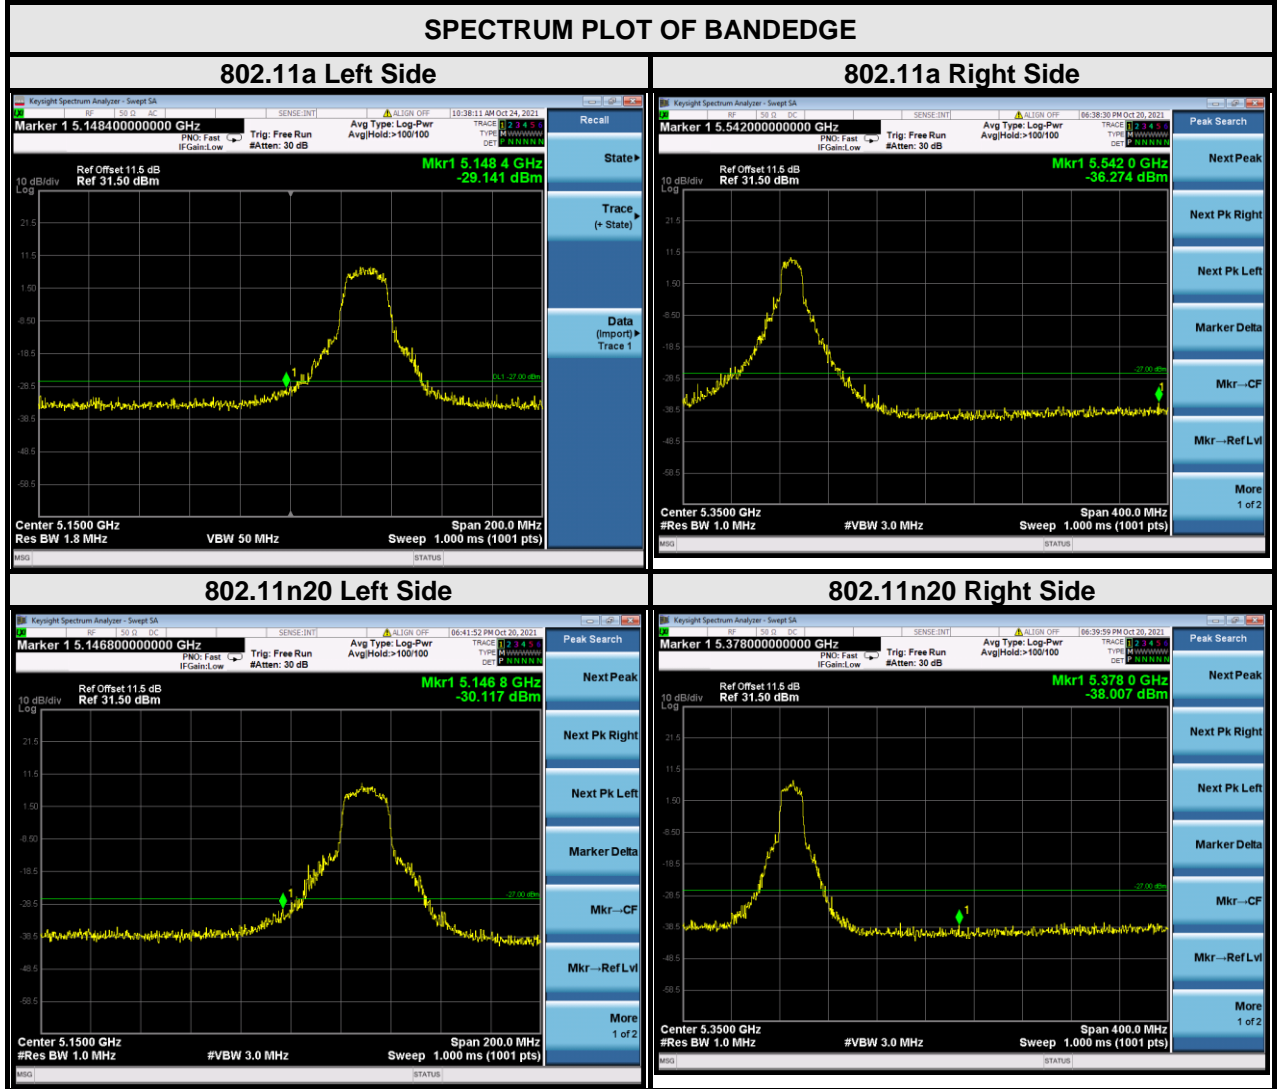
SPECTRUM PLOT OF BANDEDGE

| 802.11a Left Side | 802.11a Right Side |
|---|---|
| | |

802.11a Left Side

Keysight Spectrum Analyzer - Swept SA
RF | 50 Ω | AC | SENSE:INT | ALIGN OFF | 10:38:11 AM Oct 24, 2021
Marker 1 5.148400000000 GHz
PNO: Fast IFGain:Low
Trig: Free Run #Atten: 30 dB
Avg Type: Log-Pwr Avg|Hold:>100/100
TRACE 1 2 3 4 5 6 TYPE M WWWWW DET P NNNNN
Recall
Ref Offset 11.5 dB
10 dB/div Ref 31.50 dBm
Log
Mkr1 5.148 4 GHz
-29.141 dBm
21.5
11.5
1.50
-8.50
-18.5
-28.5
-38.5
-48.5
-58.5
DL1 -27.00 dBm
State
Trace (+ State)
Data (Import) Trace 1
Center 5.1500 GHz
Res BW 1.8 MHz
VBW 50 MHz
Span 200.0 MHz
Sweep 1.000 ms (1001 pts)
MSG
STATUS

802.11a Right Side

Keysight Spectrum Analyzer - Swept SA
RF | 50 Ω | DC | SENSE:INT | ALIGN OFF | 06:38:30 PM Oct 20, 2021
Marker 1 5.542000000000 GHz
PNO: Fast IFGain:Low
Trig: Free Run #Atten: 30 dB
Avg Type: Log-Pwr Avg|Hold:>100/100
TRACE 1 2 3 4 5 6 TYPE M WWWWW DET P NNNNN
Peak Search
Ref Offset 11.5 dB
10 dB/div Ref 31.50 dBm
Log
Mkr1 5.542 0 GHz
-36.274 dBm
21.5
11.5
1.50
-8.50
-18.5
-28.5
-38.5
-48.5
-58.5
-27.00 dBm
Next Peak
Next Pk Right
Next Pk Left
Marker Delta
Mkr→CF
Mkr→Ref Lvl
More 1 of 2
Center 5.3500 GHz
#Res BW 1.0 MHz
#VBW 3.0 MHz
Span 400.0 MHz
Sweep 1.000 ms (1001 pts)
MSG
STATUS

802.11n20 Left Side

Keysight Spectrum Analyzer - Swept SA
RF | 50 Ω | DC | SENSE:INT | ALIGN OFF | 06:41:52 PM Oct 20, 2021
Marker 1 5.146800000000 GHz
PNO: Fast IFGain:Low
Trig: Free Run #Atten: 30 dB
Avg Type: Log-Pwr Avg|Hold:>100/100
TRACE 1 2 3 4 5 6 TYPE M WWWWW DET P NNNNN
Peak Search
Ref Offset 11.5 dB
10 dB/div Ref 31.50 dBm
Log
Mkr1 5.146 8 GHz
-30.117 dBm
21.5
11.5
1.50
-8.50
-18.5
-28.5
-38.5
-48.5
-58.5
-27.00 dBm
Next Peak
Next Pk Right
Next Pk Left
Marker Delta
Mkr→CF
Mkr→Ref Lvl
More 1 of 2
Center 5.1500 GHz
#Res BW 1.0 MHz
#VBW 3.0 MHz
Span 200.0 MHz
Sweep 1.000 ms (1001 pts)
MSG
STATUS

802.11n20 Right Side

Keysight Spectrum Analyzer - Swept SA
RF | 50 Ω | DC | SENSE:INT | ALIGN OFF | 06:39:59 PM Oct 20, 2021
Marker 1 5.378000000000 GHz
PNO: Fast IFGain:Low
Trig: Free Run #Atten: 30 dB
Avg Type: Log-Pwr Avg|Hold:>100/100
TRACE 1 2 3 4 5 6 TYPE M WWWWW DET P NNNNN
Peak Search
Ref Offset 11.5 dB
10 dB/div Ref 31.50 dBm
Log
Mkr1 5.378 0 GHz
-38.007 dBm
21.5
11.5
1.50
-8.50
-18.5
-28.5
-38.5
-48.5
-58.5
-27.00 dBm
Next Peak
Next Pk Right
Next Pk Left
Marker Delta
Mkr→CF
Mkr→Ref Lvl
More 1 of 2
Center 5.3500 GHz
#Res BW 1.0 MHz
#VBW 3.0 MHz
Span 400.0 MHz
Sweep 1.000 ms (1001 pts)
MSG
STATUS